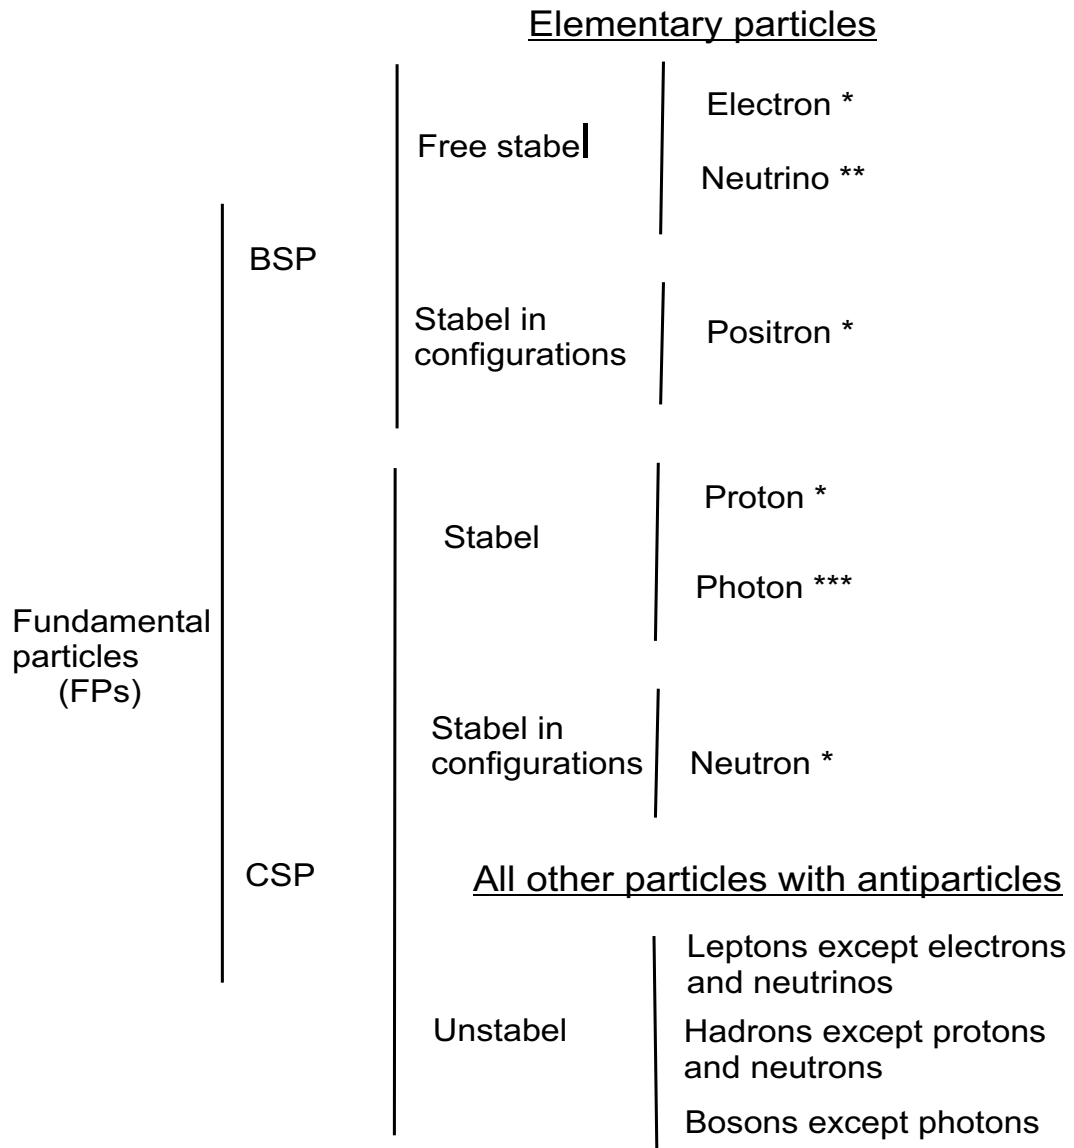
Elementary particles

Fundamental particles (FPs)

BSP

Free stabel

Electron *

Neutrino **

Stabel in configurations

Positron *

CSP

Stabel

Proton *

Photon ***

Stabel in configurations

Neutron *

All other particles with antiparticles

Unstabel

Leptons except electrons and neutrinos

Hadrons except protons and neutrons

Bosons except photons